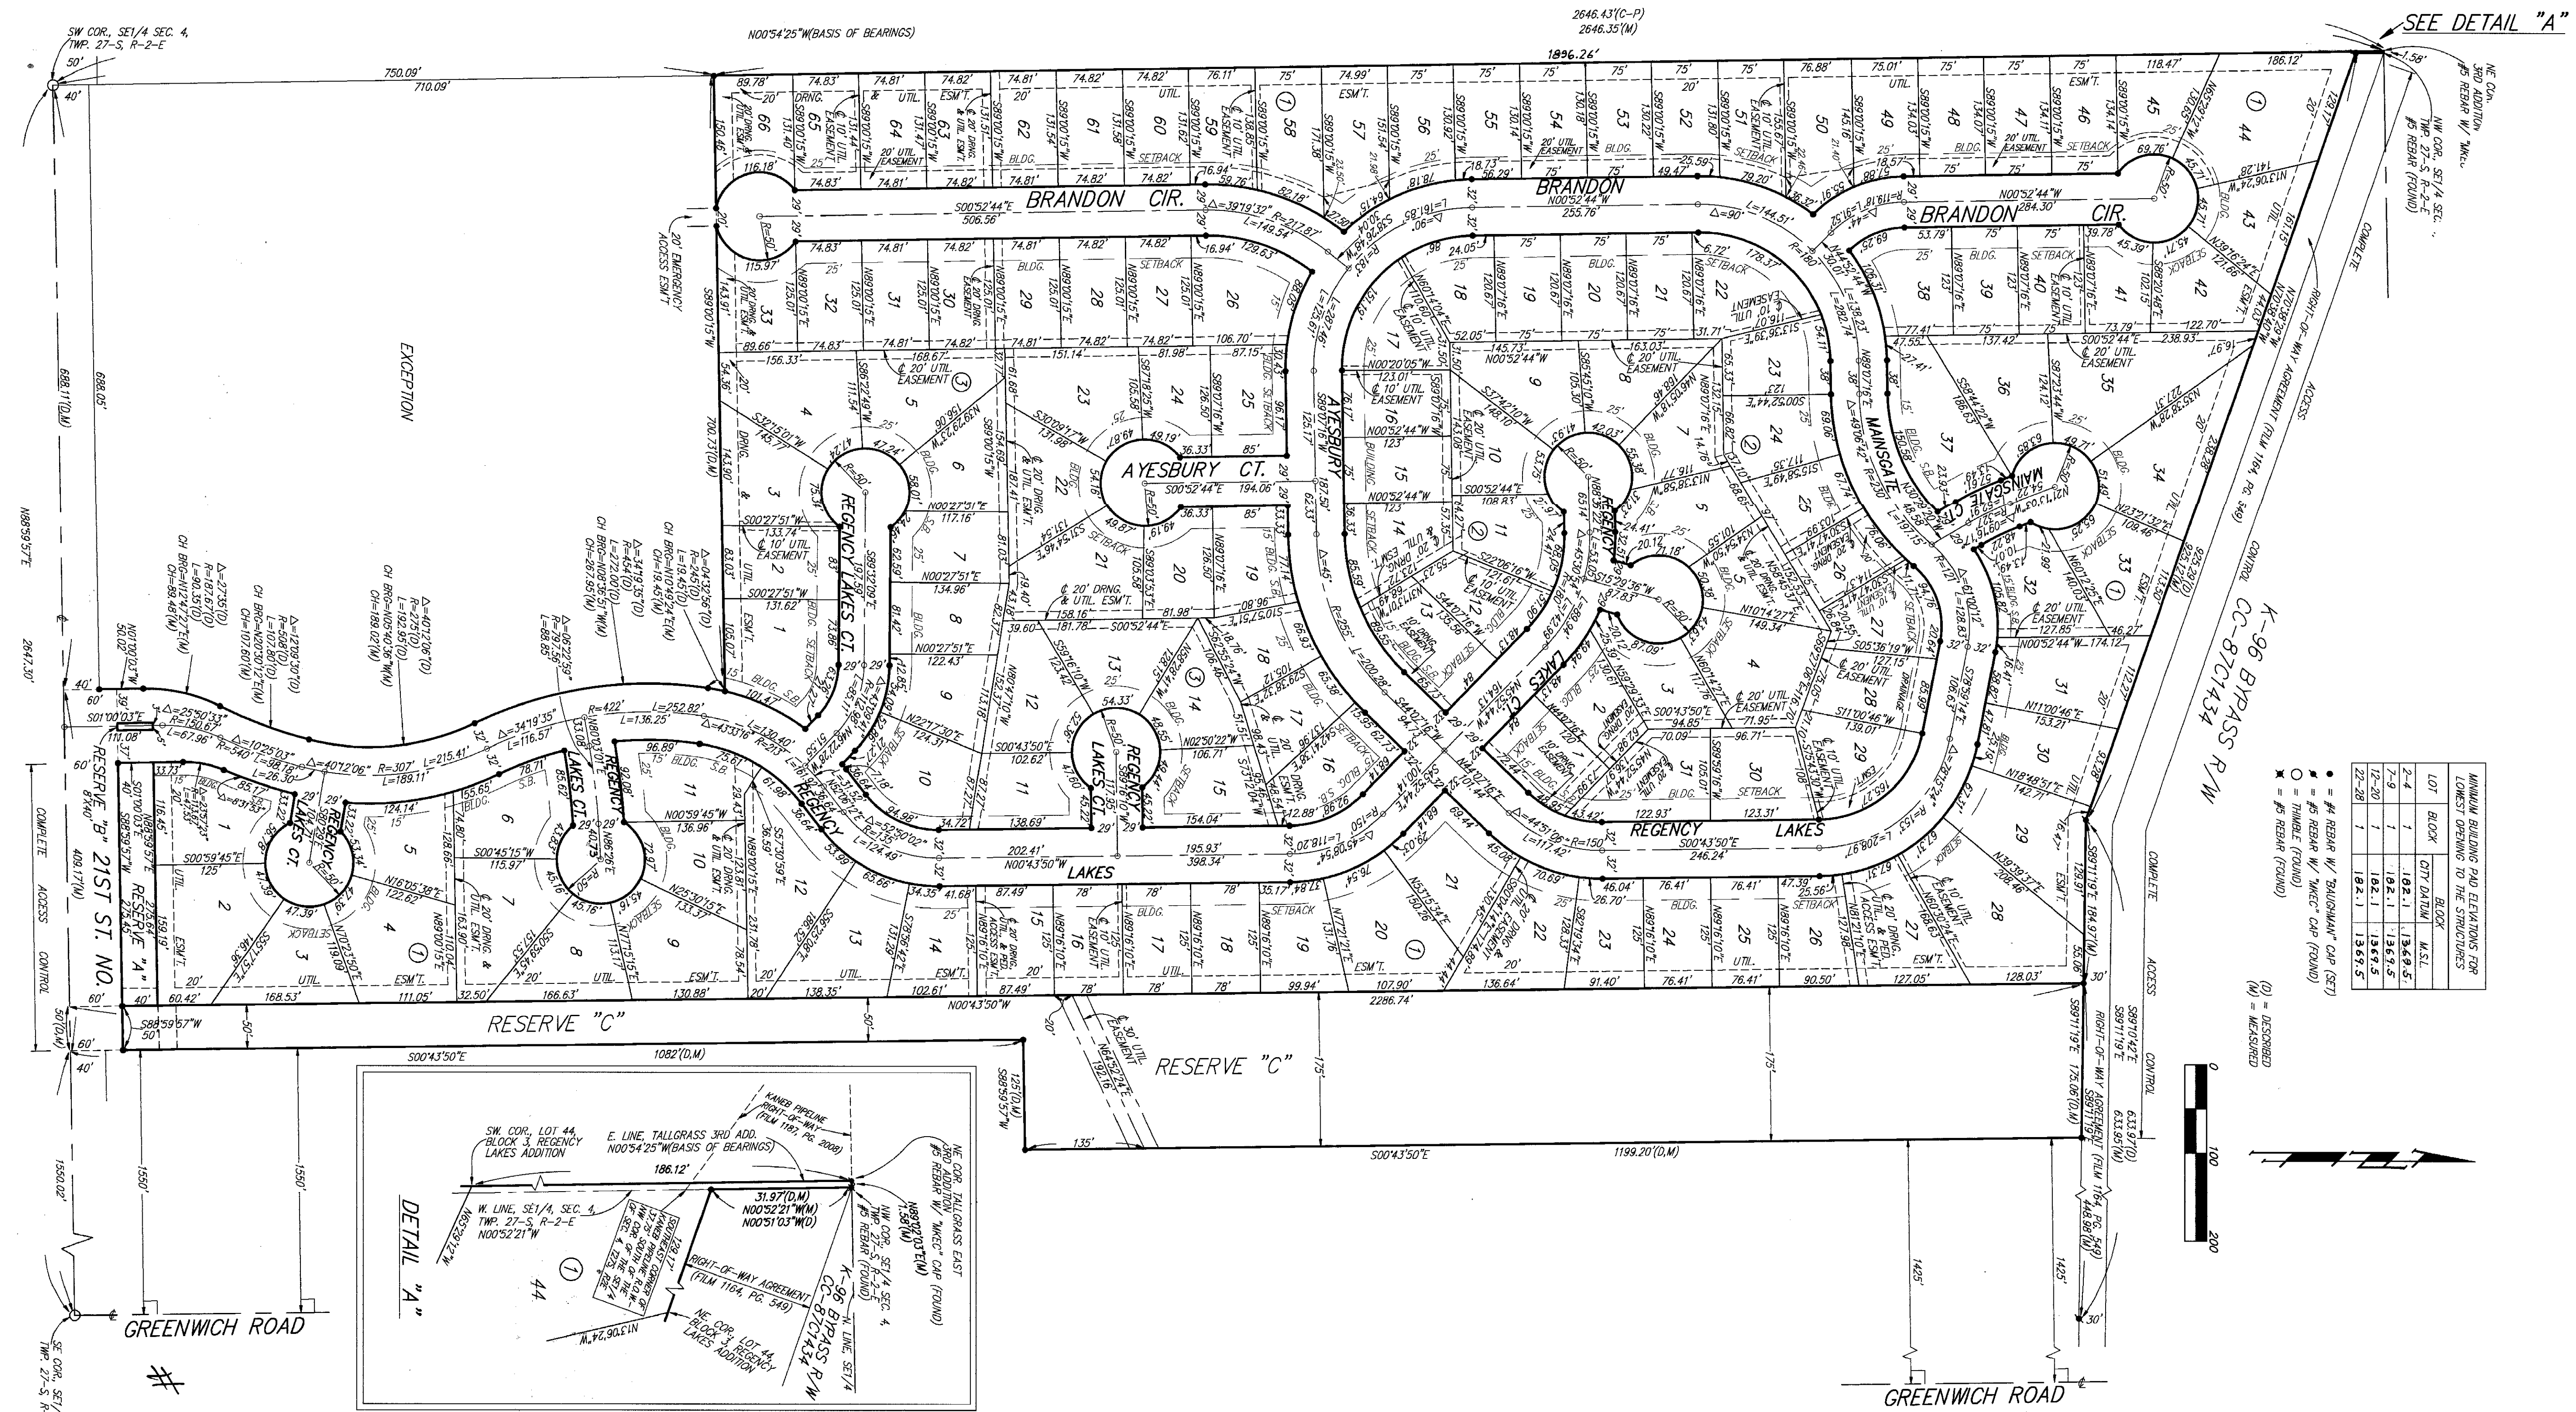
SW COR., SE1/4 SEC. 4, TWP. 27-S, R-2-E

N00°54'25"W(BASIS OF BEARINGS)

2646.43'(C-P)
2646.35'(M)

1896.26'

SEE DETAIL "A"

NE COR. 3RD ADDITION #5 REBAR W/ "MKEC"

NW COR. SE1/4 SEC. TWP. 27-S, R-2-E #5 REBAR (FOUND)

750.09'
710.09'

EXCEPTION

688.11'(D,M)
688.05'

N88°59'57"E

2647.30'

BRANDON CIR.

BRANDON

BRANDON CIR.

AYESBURY CT.

AYESBURY

REGENCY LAKES CT.

MAINSGATE

MAINSGATE CT.

REGENCY

LAKES

REGENCY LAKES

REGENCY LAKES

LAKES CT.

REGENCY

21ST ST. NO.

RESERVE "A"

RESERVE "B"

RESERVE "C"

RESERVE "C"

K-96 BYPASS R/W
CC-87C1434

RIGHT-OF-WAY AGREEMENT (FILM 1164, PG. 549)

COMPLETE ACCESS CONTROL

20' EMERGENCY ACCESS ESM'T.

| LOT | BLOCK | CITY DATUM | M.S.L. |
|---|---|---|---|
| 2-4 | 1 | 102.1 | 1369.5 |
| 7-9 | 1 | 102.1 | 1369.5 |
| 12-20 | 1 | 102.1 | 1369.5 |
| 22-28 | 1 | 102.1 | 1369.5 |

MINIMUM BUILDING PAD ELEVATIONS FOR LOWEST OPENING TO THE STRUCTURES

● = #4 REBAR W/ "BAUGHMAN" CAP (SET)
● = #5 REBAR W/ "MKEC" CAP (FOUND)
○ = THIMBLE (FOUND)
✕ = #5 REBAR (FOUND)

(D) = DESCRIBED
(M) = MEASURED

0 100 200

GREENWICH ROAD

GREENWICH ROAD

SE COR. SE1/4 TWP. 27-S, R-

1550.02'

1550'

1425'

DETAIL "A"

SW. COR., LOT 44, BLOCK 3, REGENCY LAKES ADDITION

E. LINE, TALLGRASS 3RD ADD. N00°54'25"W(BASIS OF BEARINGS)

KANEB PIPELINE RIGHT-OF-WAY (FILM 1187, PG. 2008)

NE COR. TALLGRASS EAST 3RD ADDITION #5 REBAR W/ "MKEC" CAP (FOUND)

186.12'

31.97'(D,M)
N00°52'21"W(M)
N00°51'03"W(D)

N89°02'03"E(M) 1.58'(M)

NW COR. SE1/4 SEC. 4 TWP. 27-S, R-2-E #5 REBAR (FOUND)

W. LINE, SE1/4, SEC. 4, TWP. 27-S, R-2-E N00°52'21"W

RIGHT-OF-WAY AGREEMENT (FILM 1164, PG. 549)

K-96 BYPASS R/W CC-87C1434

N. LINE, SE1/4

NE COR., LOT 44, BLOCK 3, REGENCY LAKES ADDITION

N13°06'24"W

44